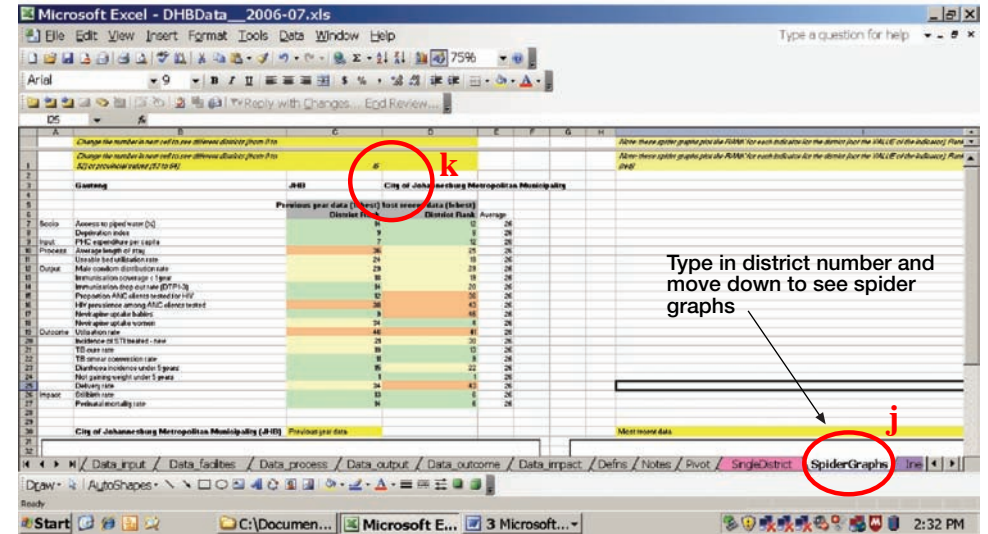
Microsoft Excel - DHBData__2006-07.xls

File Edit View Insert Format Tools Data Window Help

Type a question for help

75%

Arial 9 B I U $ %

Reply with Changes... End Review...

D5

A B C D E F G H

Change the number in next cell to see different districts (from 0 to 52) or provincial values (53 to 64)

Note: these spider graphs plot the RANK for each indicator for the district (not the VALUE of the indicator). Rank

Change the number in next cell to see different districts (from 0 to 52) or provincial values (53 to 64)

Note: these spider graphs plot the RANK for each indicator for the district (not the VALUE of the indicator). Rank (red)

k

Gauteng JHB City of Johannesburg Metropolitan Municipality

Previous year data (latest) Most recent data (latest)

District Rank District Rank Average

| | | | | |
|---|---|---|---|---|
| Socio | Access to piped water (%) | 9 | 12 | 26 |
| | Deprivation index | 9 | 9 | 26 |
| Input | PHC expenditure per capita | 7 | 12 | 26 |
| Process | Average length of stay | 36 | 25 | 26 |
| | Useable bed utilisation rate | 24 | 18 | 26 |
| Output | Male condom distribution rate | 29 | 29 | 26 |
| | Immunisation coverage < 1 year | 18 | 19 | 26 |
| | Immunisation drop out rate (DTP1-3) | 18 | 20 | 26 |
| | Proportion ANC clients tested for HIV | 12 | 30 | 26 |
| | HIV prevalence among ANC clients tested | 38 | 43 | 26 |
| | Nevirapine uptake babies | 8 | 46 | 26 |
| | Nevirapine uptake women | 34 | 8 | 26 |
| Outcome | Utilisation rate | 44 | 41 | 26 |
| | Incidence of STI treated - new | 29 | 30 | 26 |
| | TB cure rate | 18 | 13 | 26 |
| | TB smear conversion rate | 18 | 8 | 26 |
| | Diarrhoea incidence under 5 years | 15 | 22 | 26 |
| | Not gaining weight under 5 years | 1 | 1 | 26 |
| | Delivery rate | 34 | 43 | 26 |
| Impact | Stillbirth rate | 13 | 6 | 26 |
| | Perinatal mortality rate | 14 | 6 | 26 |

City of Johannesburg Metropolitan Municipality (JHB) Previous year data

Most recent data

Type in district number and move down to see spider graphs

j

Data_input / Data_facilities / Data_process / Data_output / Data_outcome / Data_impact / Defns / Notes / Pivot / SingleDistrict / SpiderGraphs / Ine

Draw AutoShapes

Ready

Start C:\Documen... Microsoft E... 3 Microsoft... 2:32 PM